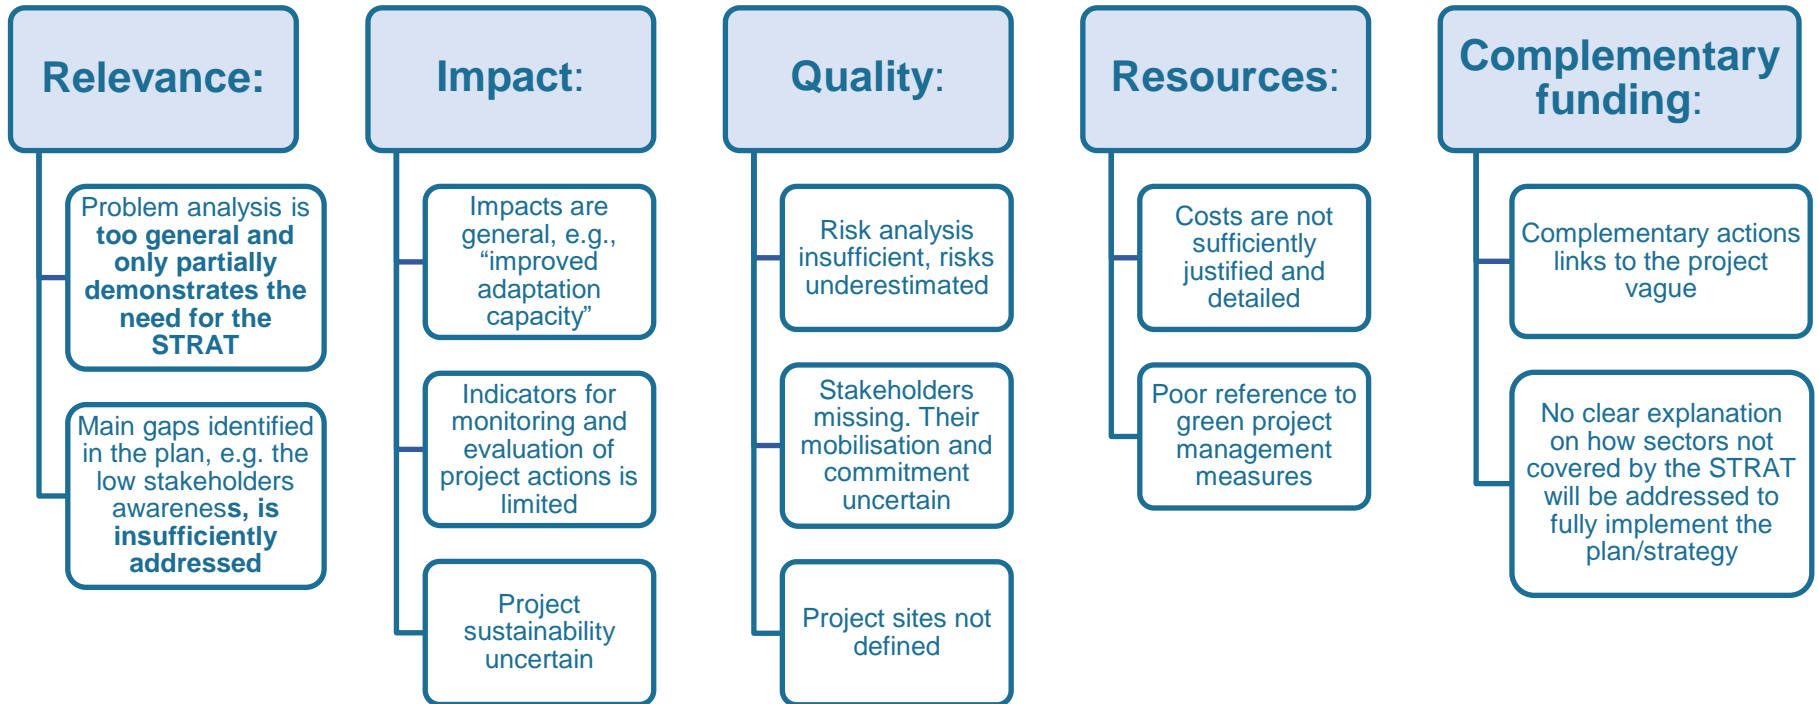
Relevance:

Problem analysis is too general and only partially demonstrates the need for the STRAT

Main gaps identified in the plan, e.g. the low stakeholders awareness, is insufficiently addressed

Impact:

Impacts are general, e.g., “improved adaptation capacity”

Indicators for monitoring and evaluation of project actions is limited

Project sustainability uncertain

Quality:

Risk analysis insufficient, risks underestimated

Stakeholders missing. Their mobilisation and commitment uncertain

Project sites not defined

Resources:

Costs are not sufficiently justified and detailed

Poor reference to green project management measures

Complementary funding:

Complementary actions links to the project vague

No clear explanation on how sectors not covered by the STRAT will be addressed to fully implement the plan/strategy